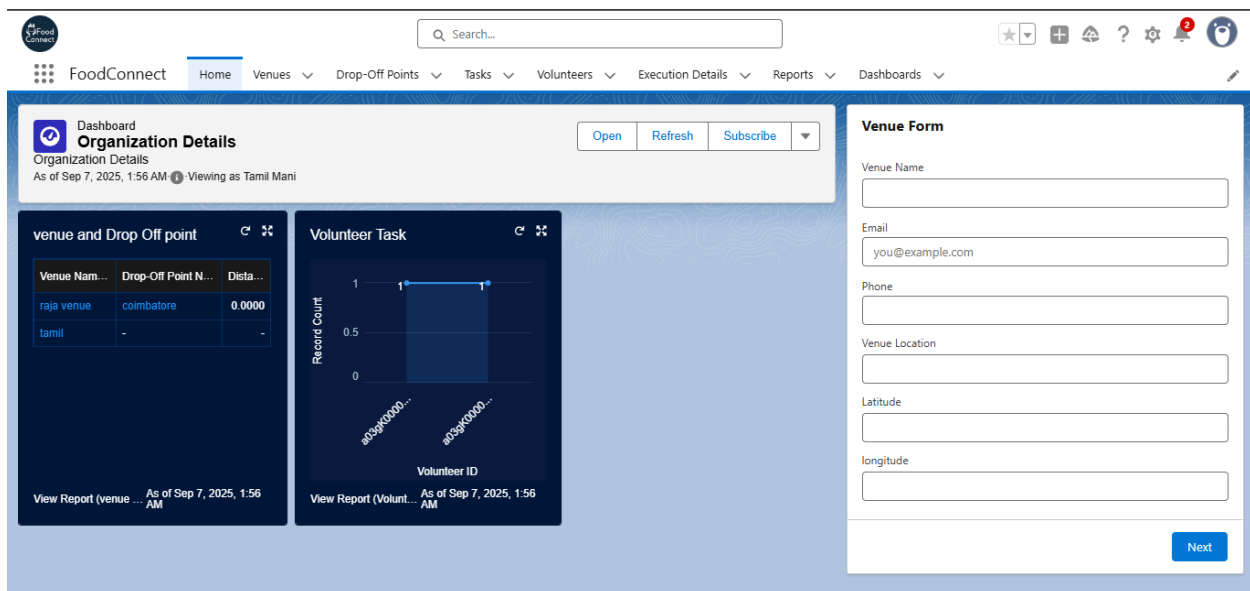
Food Connect

Search...

2

FoodConnect Home Venues Drop-Off Points Tasks Volunteers Execution Details Reports Dashboards

Dashboard
Organization Details
Organization Details
As of Sep 7, 2025, 1:56 AM · Viewing as Tamil Mani

Open Refresh Subscribe

venue and Drop Off point

| Venue Nam... | Drop-Off Point N... | Dista... |
|---|---|---|
| raja venue | coimbatore | 0.0000 |
| tamil | - | - |

View Report (venue ... As of Sep 7, 2025, 1:56 AM

Volunteer Task

Record Count
1
0.5
0
1 1
a03gK0000...
a03gK0000...
Volunteer ID

View Report (Volunt... As of Sep 7, 2025, 1:56 AM

Venue Form

Venue Name

Email
you@example.com

Phone

Venue Location

Latitude

longitude

Next